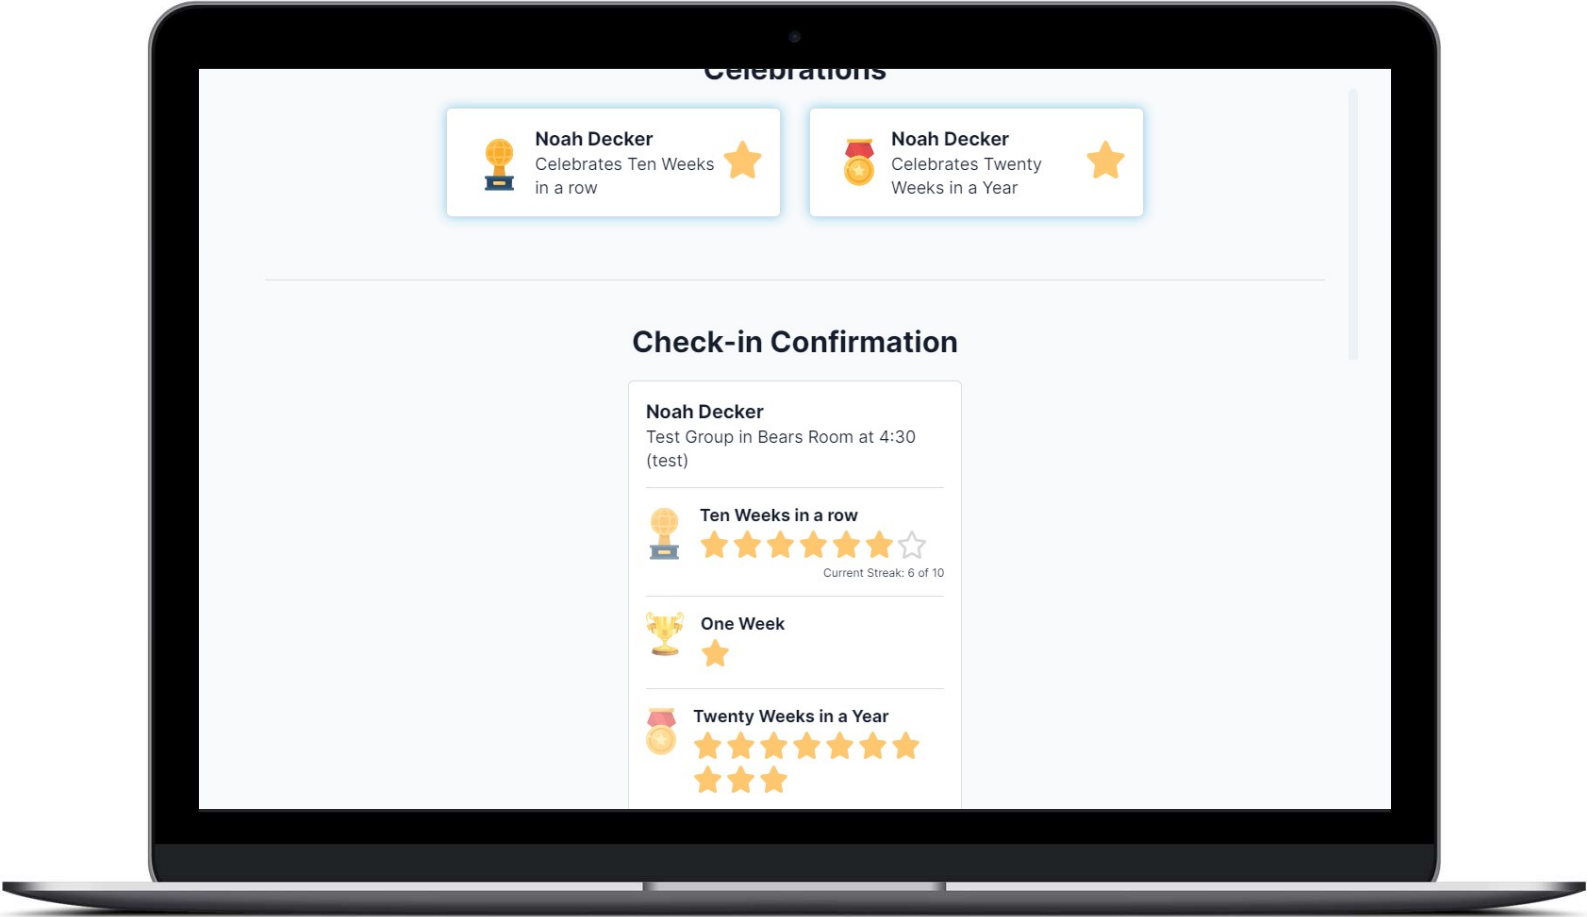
Celebrations

Noah Decker
Celebrates Ten Weeks in a row

Noah Decker
Celebrates Twenty Weeks in a Year

Check-in Confirmation

Noah Decker
Test Group in Bears Room at 4:30 (test)

Ten Weeks in a row

Current Streak: 6 of 10

One Week

Twenty Weeks in a Year